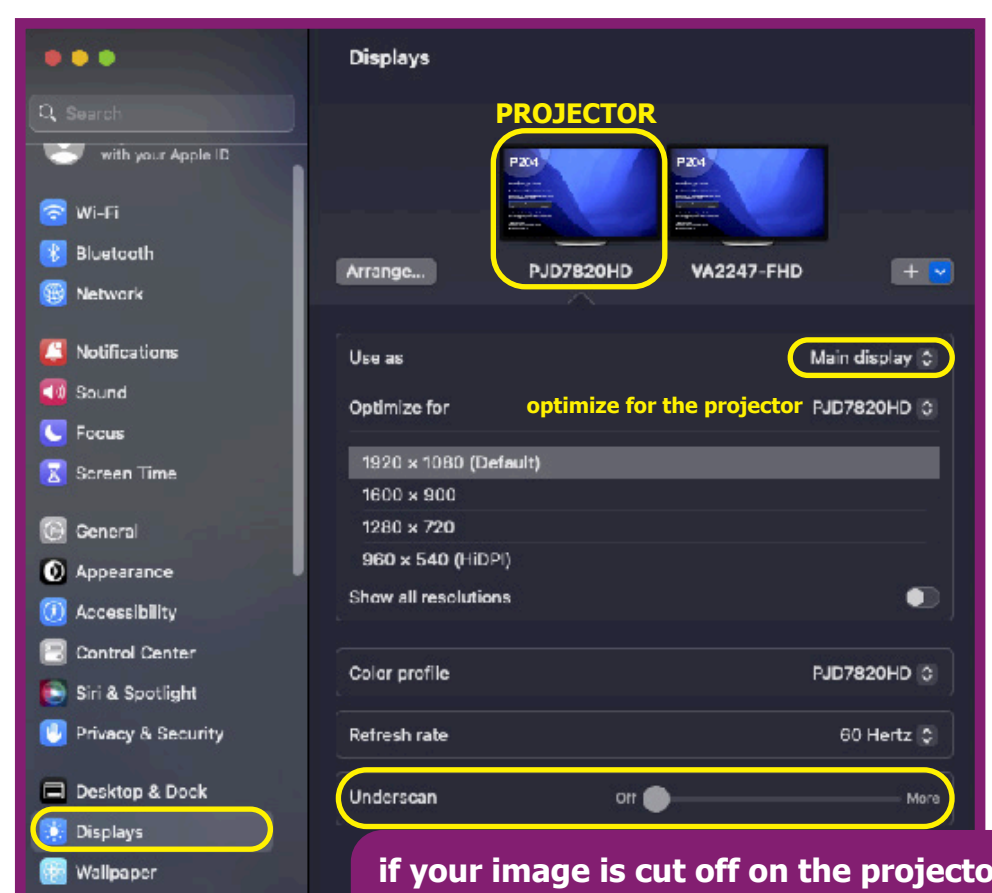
Search

with your Apple ID

Wi-Fi

Bluetooth

Network

Notifications

Sound

Focus

Screen Time

General

Appearance

Accessibility

Control Center

Siri & Spotlight

Privacy & Security

Desktop & Dock

Displays

Wallpaper

Displays

PROJECTOR

P204

P204

Arrange...

PJD7820HD

VA2247-FHD

+

Use as

Main display

Optimize for

optimize for the projector

PJD7820HD

1920 × 1080 (Default)

1600 × 900

1280 × 720

960 × 540 (HiDPI)

Show all resolutions

Color profile

PJD7820HD

Refresh rate

60 Hertz

Underscan

Off

More

if your image is cut off on the projecto